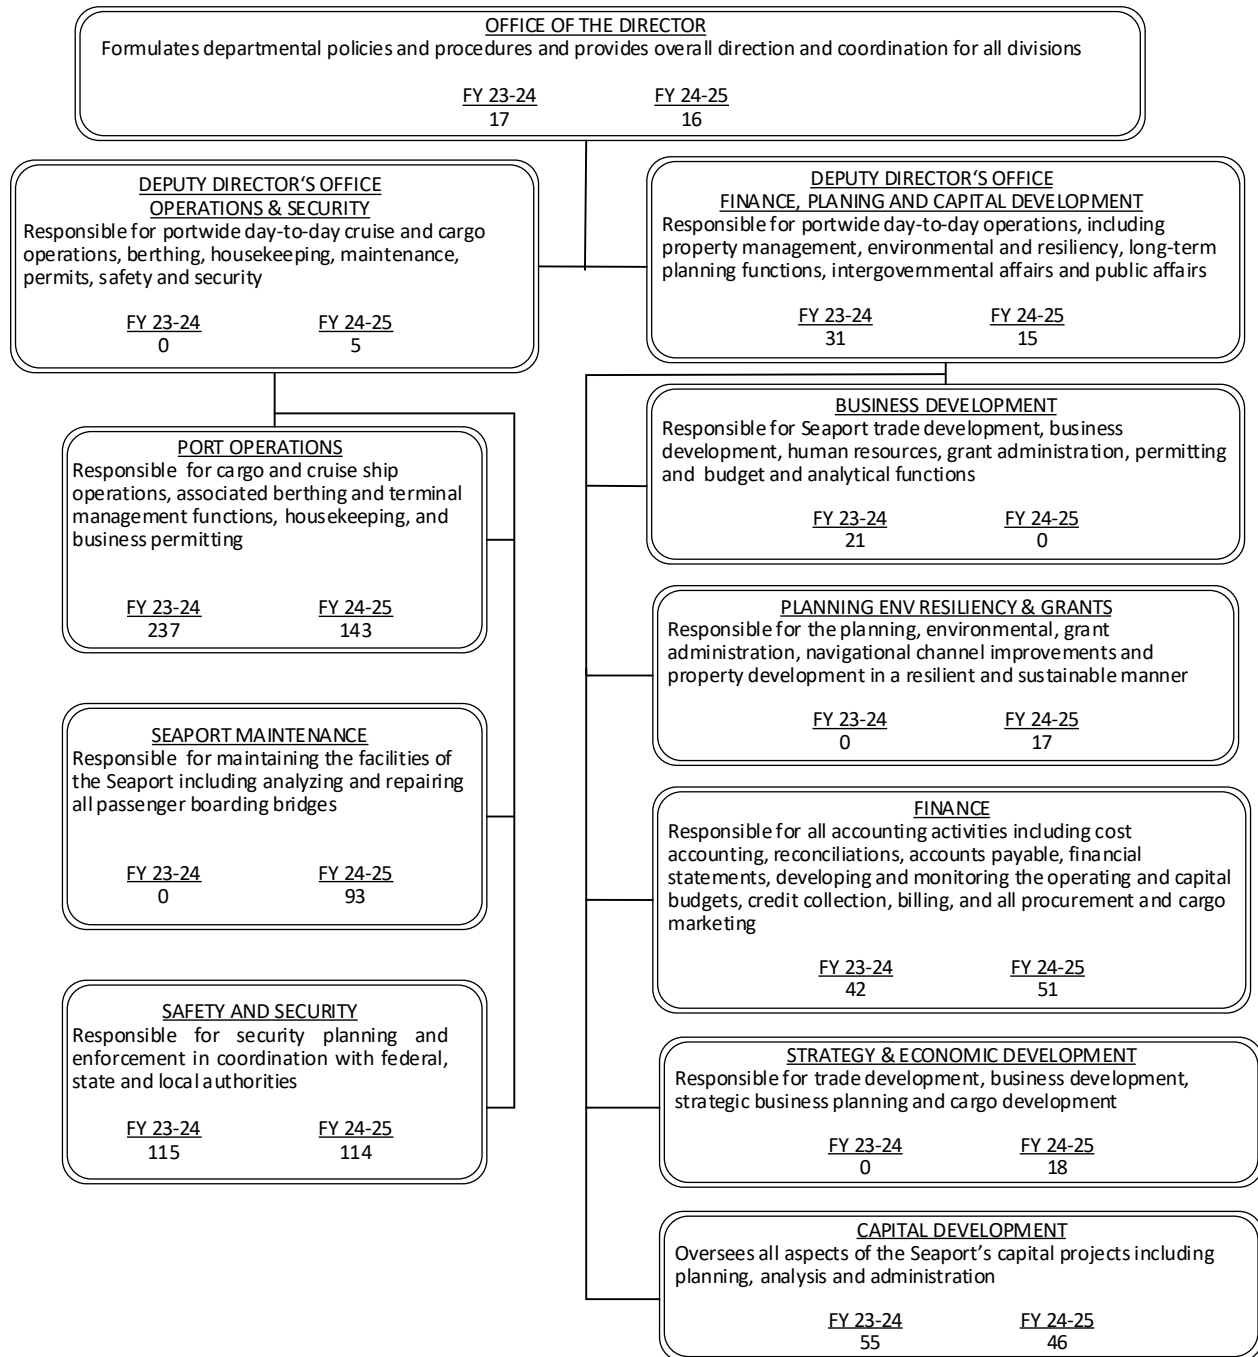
OFFICE OF THE DIRECTOR
Formulates departmental policies and procedures and provides overall direction and coordination for all divisions

FY 23-24
17

FY 24-25
16

DEPUTY DIRECTOR'S OFFICE
OPERATIONS & SECURITY
Responsible for portwide day-to-day cruise and cargo operations, berthing, housekeeping, maintenance, permits, safety and security

FY 23-24
0

FY 24-25
5

DEPUTY DIRECTOR'S OFFICE
FINANCE, PLANING AND CAPITAL DEVELOPMENT
Responsible for portwide day-to-day operations, including property management, environmental and resiliency, long-term planning functions, intergovernmental affairs and public affairs

FY 23-24
31

FY 24-25
15

PORT OPERATIONS
Responsible for cargo and cruise ship operations, associated berthing and terminal management functions, housekeeping, and business permitting

FY 23-24
237

FY 24-25
143

SEAPORT MAINTENANCE
Responsible for maintaining the facilities of the Seaport including analyzing and repairing all passenger boarding bridges

FY 23-24
0

FY 24-25
93

SAFETY AND SECURITY
Responsible for security planning and enforcement in coordination with federal, state and local authorities

FY 23-24
115

FY 24-25
114

BUSINESS DEVELOPMENT
Responsible for Seaport trade development, business development, human resources, grant administration, permitting and budget and analytical functions

FY 23-24
21

FY 24-25
0

PLANNING ENV RESILIENCY & GRANTS
Responsible for the planning, environmental, grant administration, navigational channel improvements and property development in a resilient and sustainable manner

FY 23-24
0

FY 24-25
17

FINANCE
Responsible for all accounting activities including cost accounting, reconciliations, accounts payable, financial statements, developing and monitoring the operating and capital budgets, credit collection, billing, and all procurement and cargo marketing

FY 23-24
42

FY 24-25
51

STRATEGY & ECONOMIC DEVELOPMENT
Responsible for trade development, business development, strategic business planning and cargo development

FY 23-24
0

FY 24-25
18

CAPITAL DEVELOPMENT
Oversees all aspects of the Seaport's capital projects including planning, analysis and administration

FY 23-24
55

FY 24-25
46